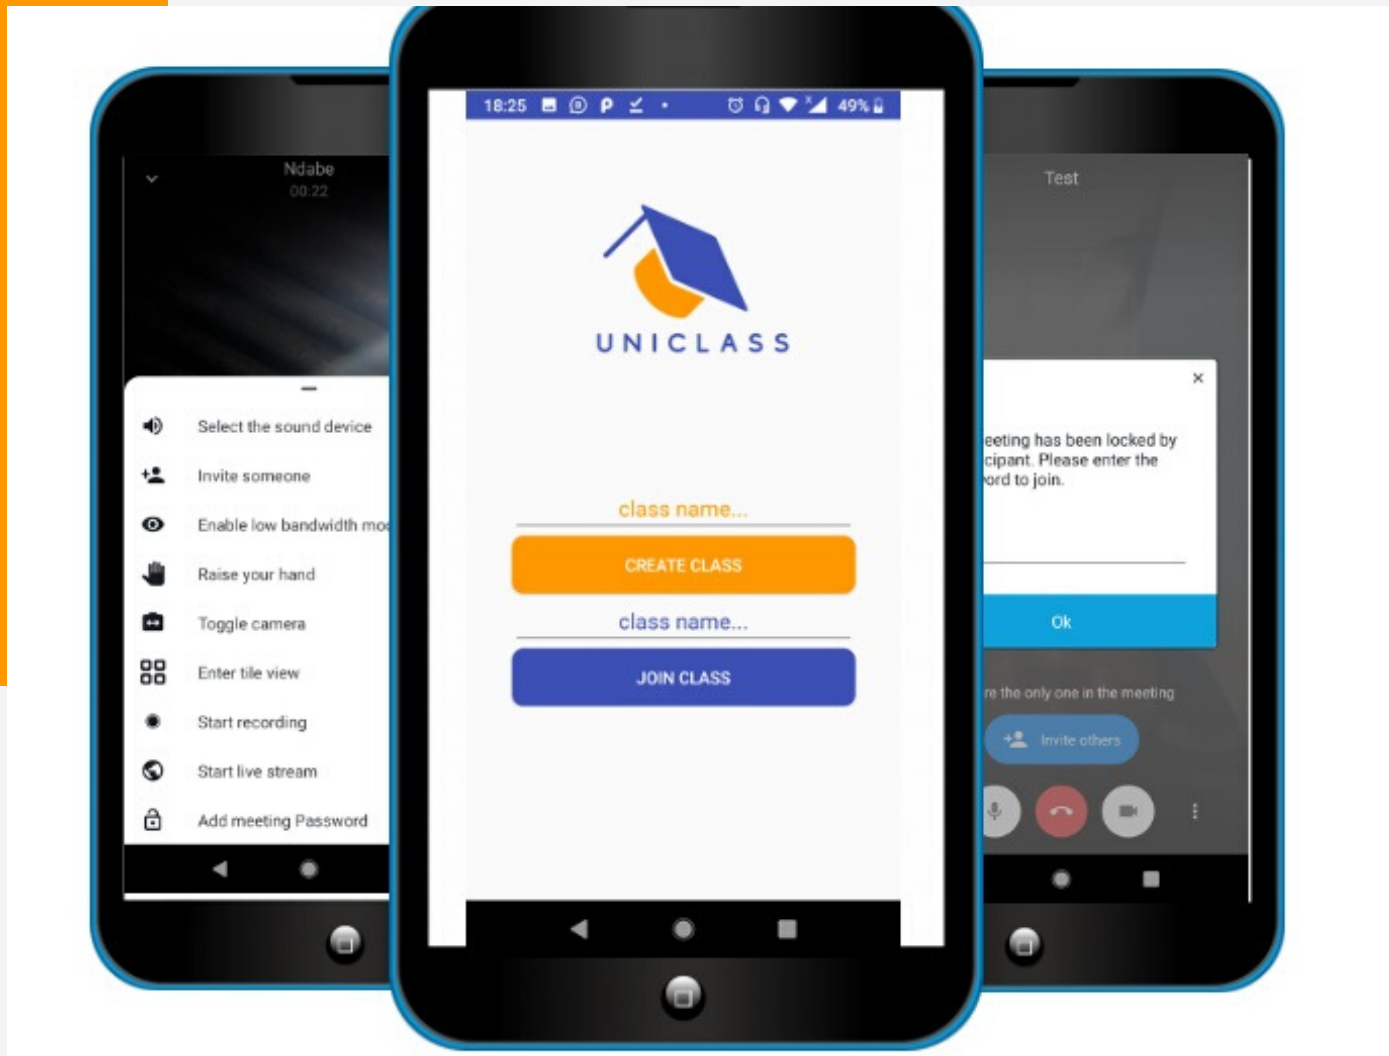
Ndabe
00:22

Select the sound device
Invite someone
Enable low bandwidth mo
Raise your hand
Toggle camera
Enter tile view
Start recording
Start live stream
Add meeting Password

18:25 49%

UNICLASS

class name...
CREATE CLASS
class name...
JOIN CLASS

Test

×
eeting has been locked by cipant. Please enter the ord to join.

Ok

re the only one in the meeting
Invite others